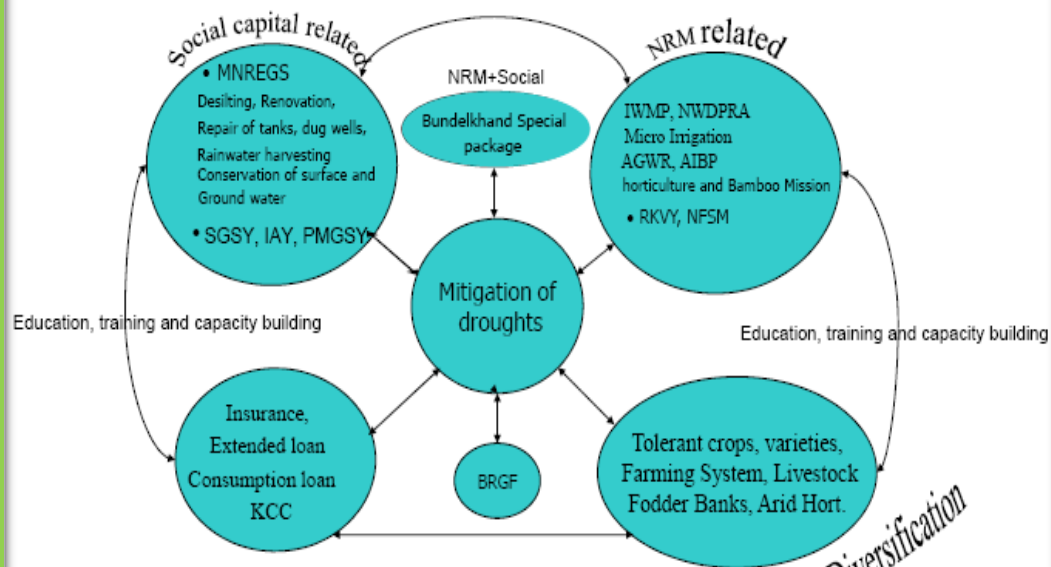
Social capital related

• MNREGS
Desilting, Renovation, Repair of tanks, dug wells, Rainwater harvesting Conservation of surface and Ground water

• SGSY, IAY, PMGSY

NRM+Social

Bundelkhand Special package

NRM related

IWMP, NWDPRA
Micro Irrigation
AGWR, AIBP
horticulture and Bamboo Mission

• RKVY, NFSM

Education, training and capacity building

Mitigation of droughts

Education, training and capacity building

Insurance,
Extended loan
Consumption loan
KCC

BRGF

Tolerant crops, varieties,
Farming System, Livestock
Fodder Banks, Arid Hort.

Diversification